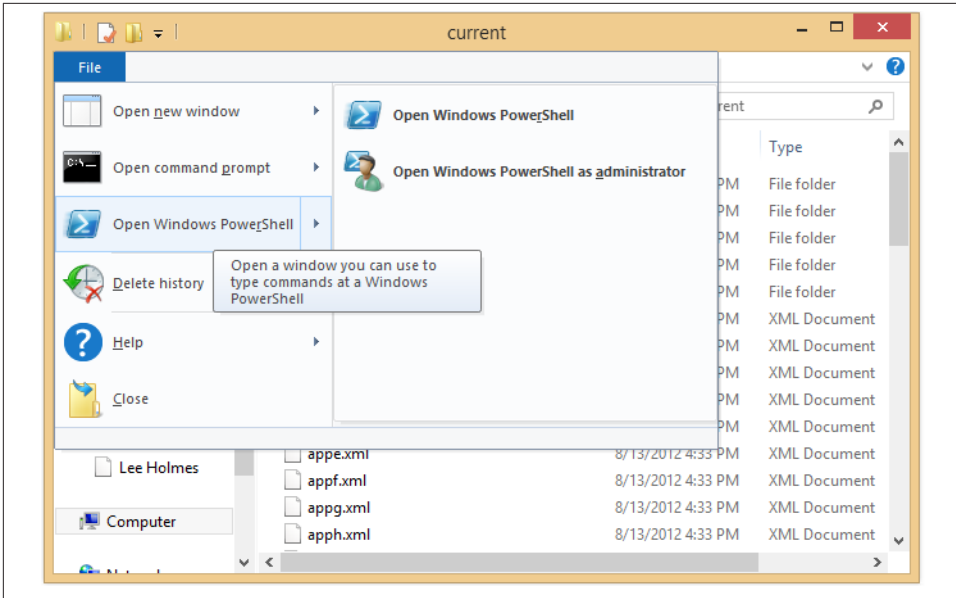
current

File

Open new window

Open command prompt

Open Windows PowerShell

Delete history

Help

Close

Open Windows PowerShell

Open Windows PowerShell as administrator

Open a window you can use to type commands at a Windows PowerShell

rent

Type

PM File folder
PM File folder
PM File folder
PM File folder
PM File folder
PM XML Document
PM XML Document
PM XML Document
PM XML Document
PM XML Document

Lee Holmes

Computer

appe.xml 8/13/2012 4:33 PM XML Document
appf.xml 8/13/2012 4:33 PM XML Document
appg.xml 8/13/2012 4:33 PM XML Document
apph.xml 8/13/2012 4:33 PM XML Document

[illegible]